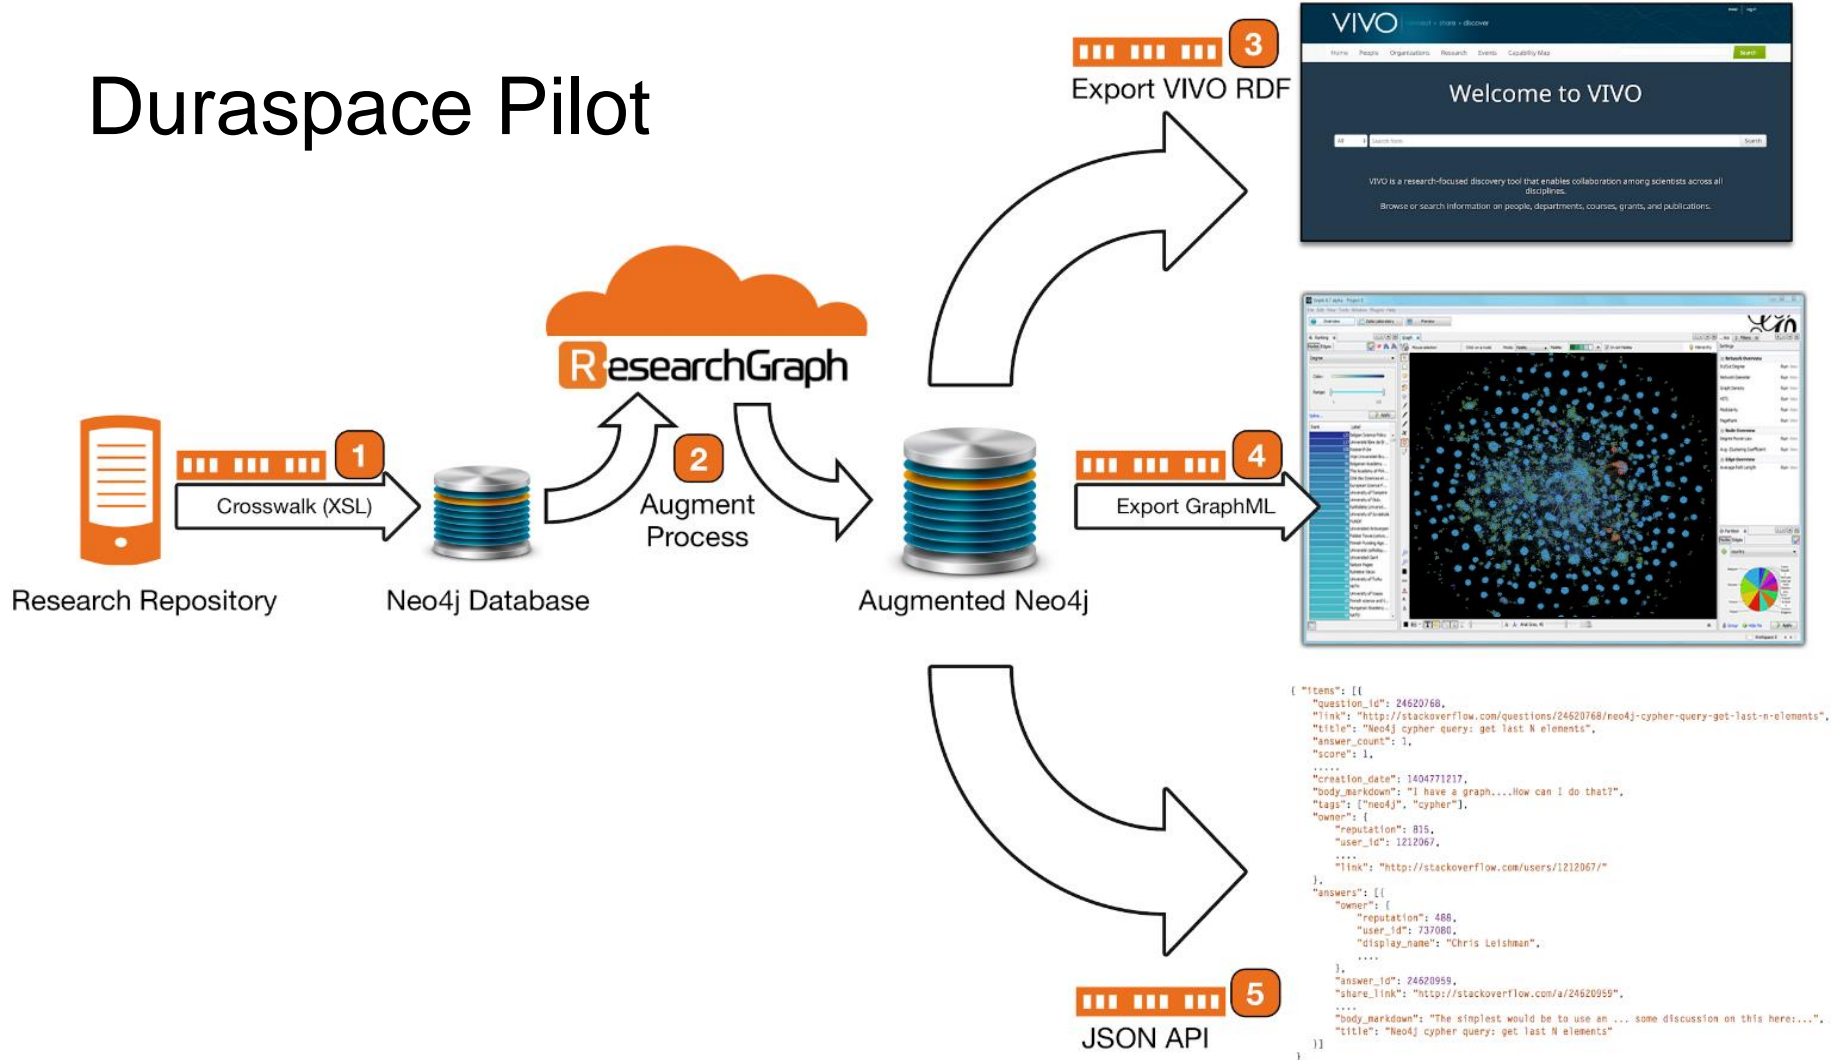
Duraspace Pilot

3
Export VIVO RDF

VIVO

Welcome to VIVO

VIVO is a research-focused discovery tool that enables collaboration among scientists across all disciplines.

Browse or search information on people, departments, courses, grants, and publications.

ResearchGraph

1
Crosswalk (XSL)

2
Augment Process

4
Export GraphML

Research Repository

Neo4j Database

Augmented Neo4j

{ "items": [{
"question_id": 24620768,
"link": "http://stackoverflow.com/questions/24620768/neo4j-cypher-query-get-last-n-elements",
"title": "Neo4j cypher query: get last N elements",
"answer_count": 1,
"score": 1,
.....
"creation_date": 1404771217,
"body_markdown": "I have a graph....How can I do that?",
"tags": ["neo4j", "cypher"],
"owner": {
"reputation": 815,
"user_id": 1212067,
....
"link": "http://stackoverflow.com/users/1212067/"
},
"answers": [{
"owner": {
"reputation": 488,
"user_id": 737080,
"display_name": "Chris Leishman",
....
},
"answer_id": 24620959,
"share_link": "http://stackoverflow.com/a/24620959",
....
"body_markdown": "The simplest would be to use an ... some discussion on this here:...",
"title": "Neo4j cypher query: get last N elements"
}]
}

5
JSON API